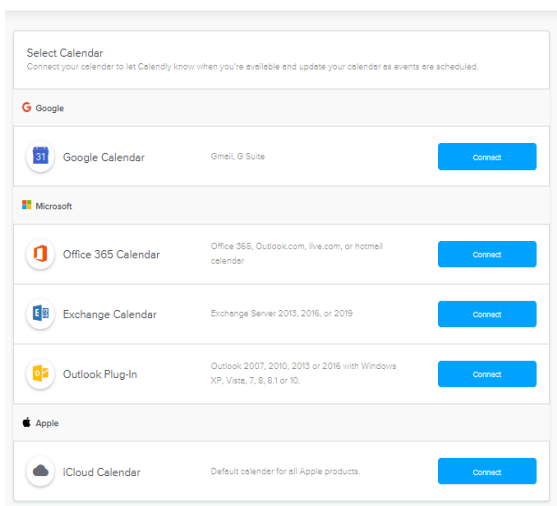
Select Calendar
Connect your calendar to let Calendly know when you're available and update your calendar as events are scheduled.

G Google

31 Google Calendar
Gmail, G Suite
Connect

Microsoft

Office 365 Calendar
Office 365, Outlook.com, live.com, or hotmail calendar
Connect

E Exchange Calendar
Exchange Server 2013, 2016, or 2019
Connect

Outlook Plug-In
Outlook 2007, 2010, 2013 or 2016 with Windows XP, Vista, 7, 8, 8.1 or 10.
Connect

Apple

iCloud Calendar
Default calendar for all Apple products.
Connect